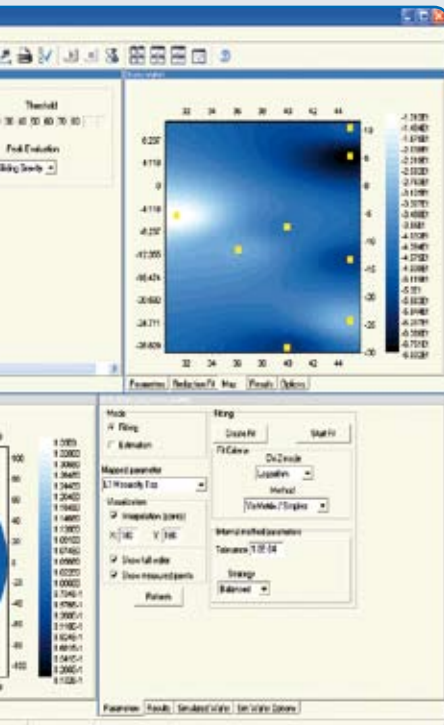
Threshold
30 40 50 60 70 80

Peak Evaluation
Sliding Gravity

32 34 36 38 40 42 44

8.237
4.118
0
-4.118
-8.237
-12.355
-16.474
-20.592
-24.711
-28.829

32 34 36 38 40 42 44

10
5
0
-5
-10
-15
-20
-25
-30

Parameters | Reduction Fit | Map | Results | Options

Mode
Fitting
Estimation

Mapped parameter
L1 Viscosity Eta

Visualization
Interpolation (points)
X 100 Y 100
Show fault order
Show measured points

Refresh

Fitting
Create Fit
Start Fit

Fit Scheme
Chi 2 mode
Logarithm
Method
Var Visible / Singles

Interval modified parameters
Tolerance 1.0E-04

Strategy
Balanced

100
80
60
40
20
0
-20
-40
-60
-80
-100

Parameters | Results | Simulated Wafer | Set Wafer Options